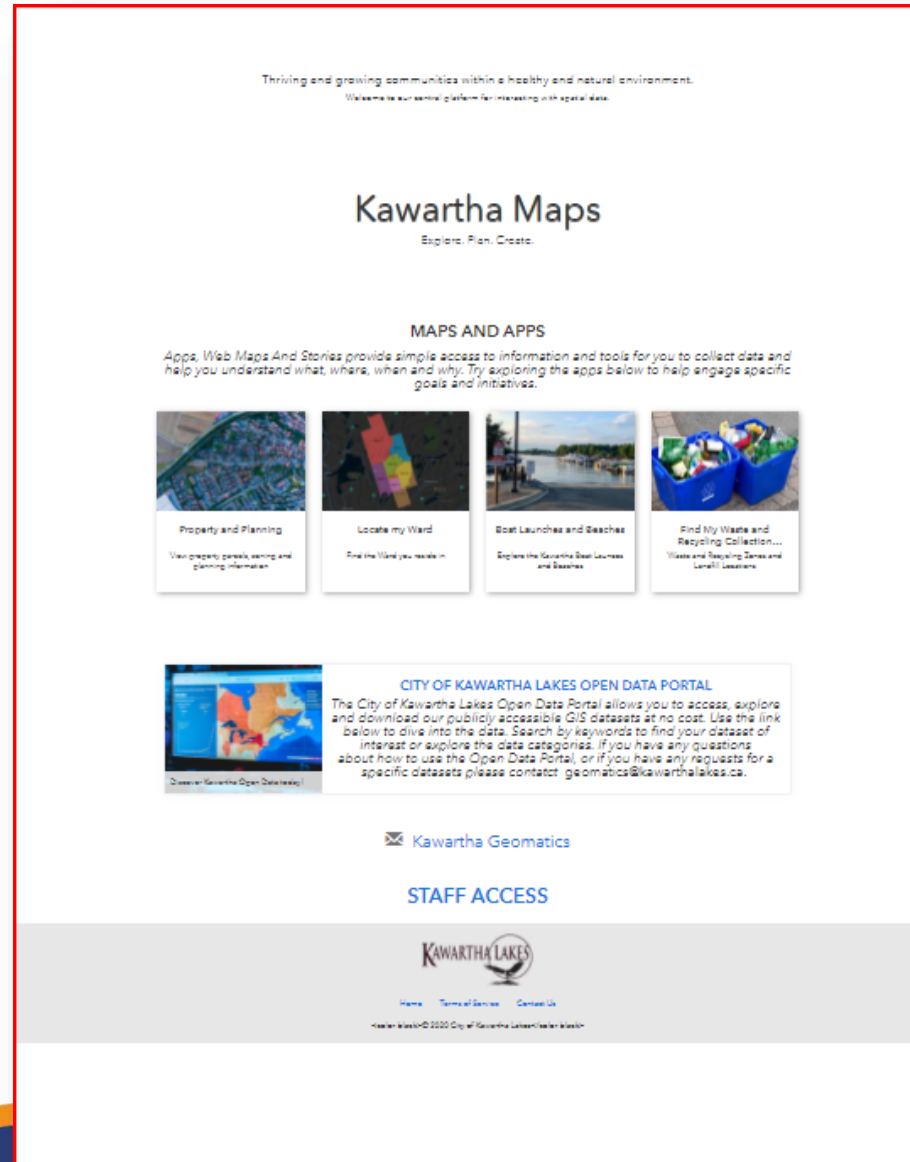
Thriving and growing communities within a healthy and natural environment.

Welcome to our central platform for interacting with spatial data.

Kawartha Maps

Explore. Plan. Create.

MAPS AND APPS

Apps, Web Maps And Stories provide simple access to information and tools for you to collect data and help you understand what, where, when and why. Try exploring the apps below to help engage specific goals and initiatives.

Property and Planning

View property parcels, zoning and planning information

Locate my Ward

Find the Ward you reside in

Boat Launches and Beaches

Explore the Kawartha Boat Launches and Beaches

Find My Waste and Recycling Collection...

Waste and Recycling Zones and Landfill Locations

Discover Kawartha Open Data today!

CITY OF KAWARTHA LAKES OPEN DATA PORTAL

The City of Kawartha Lakes Open Data Portal allows you to access, explore and download our publicly accessible GIS datasets at no cost. Use the link below to dive into the data. Search by keywords to find your dataset of interest or explore the data categories. If you have any questions about how to use the Open Data Portal, or if you have any requests for a specific datasets please contatct geomatics@kawarthalakes.ca.

Kawartha Geomatics

STAFF ACCESS

KAWARTHA LAKES

Home Terms of Service Contact Us

<color black>© 2020 City of Kawartha Lakes</color black>